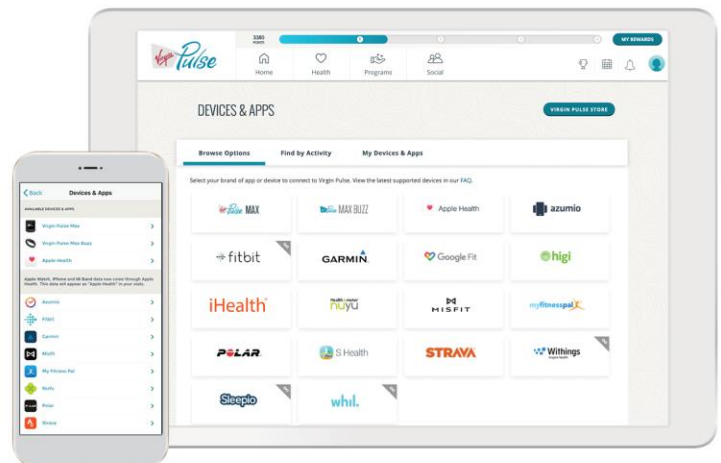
Virgin Pulse

3380 POINTS

MY REWARDS

Home

Health

Programs

Social

DEVICES & APPS

VIRGIN PULSE STORE

Browse Options

Find by Activity

My Devices & Apps

Select your brand of app or device to connect to Virgin Pulse. View the latest supported devices in our FAQ.

Pulse MAX

MAX BUZZ

Apple Health

azumio

fitbit

GARMIN

Google Fit

higi

iHealth

nuyu

MISFIT

myfitnesspal

POLAR

S Health

STRAVA

Withings

Sleepio

whil.

Back

Devices & Apps

AVAILABLE DEVICES & APPS

Virgin Pulse Max

Virgin Pulse Max Buzz

Apple Health

Apple Watch, iPhone and Mi Band data now come through Apple Health. This data will appear as "Apple Health" in your stats.

Azumio

Fitbit

Garmin

Misfit

My Fitness Pal

Nuyu

Polar

Strava